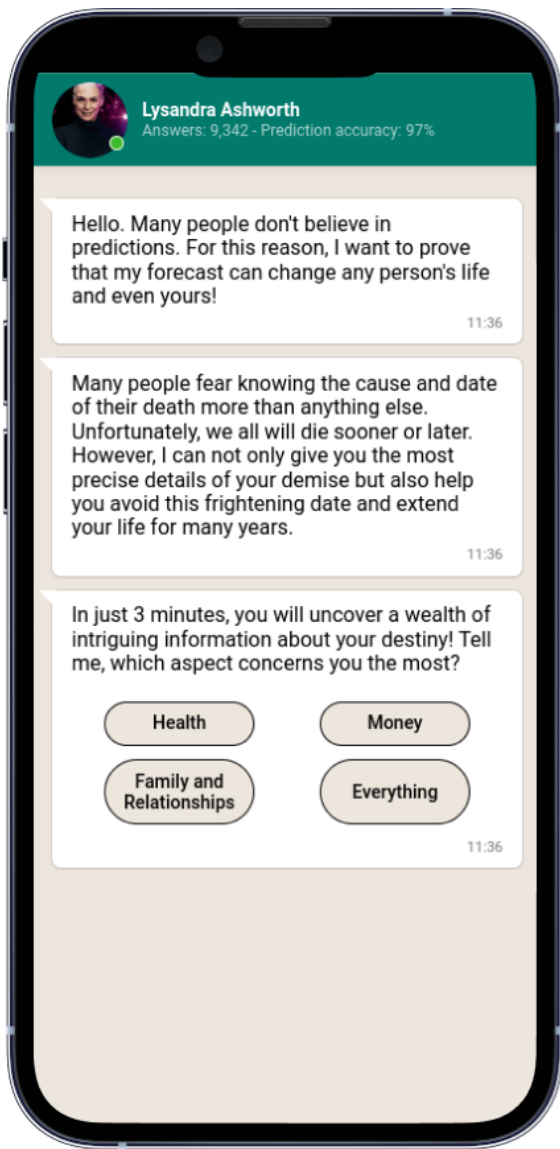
Lysandra Ashworth
Answers: 9,342 - Prediction accuracy: 97%

Hello. Many people don't believe in predictions. For this reason, I want to prove that my forecast can change any person's life and even yours!

11:36

Many people fear knowing the cause and date of their death more than anything else. Unfortunately, we all will die sooner or later. However, I can not only give you the most precise details of your demise but also help you avoid this frightening date and extend your life for many years.

11:36

In just 3 minutes, you will uncover a wealth of intriguing information about your destiny! Tell me, which aspect concerns you the most?

Health

Money

Family and Relationships

Everything

11:36